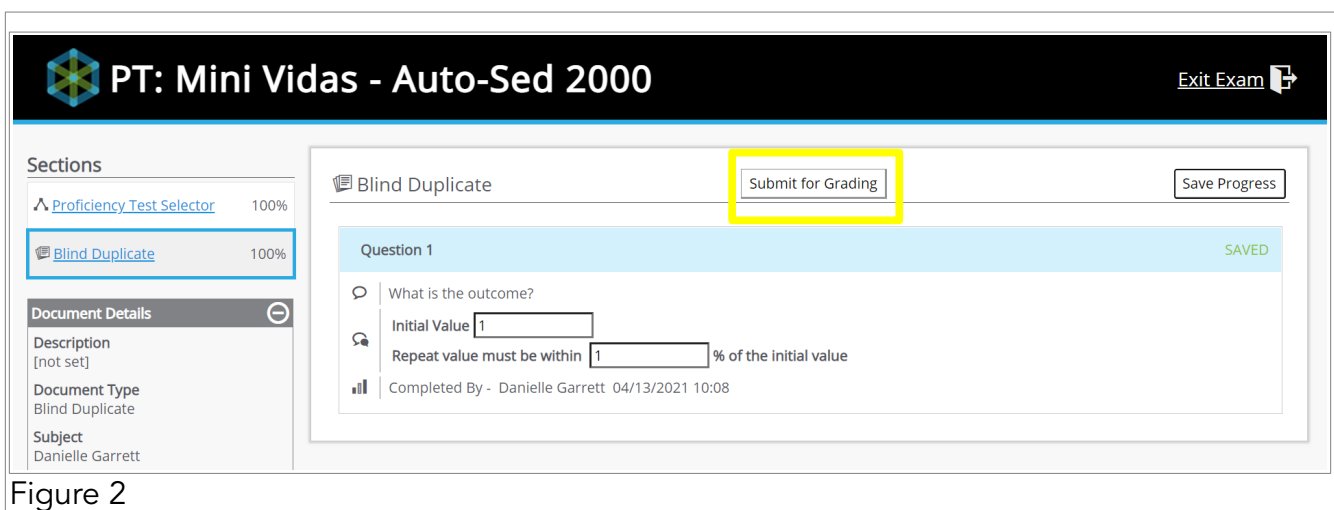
PT: Mini Vidas - Auto-Sed 2000

Exit Exam

Sections

Proficiency Test Selector 100%

Blind Duplicate 100%

Document Details

Description
[not set]

Document Type
Blind Duplicate

Subject
Danielle Garrett

Blind Duplicate

Submit for Grading

Save Progress

Question 1

SAVED

What is the outcome?

Initial Value 1

Repeat value must be within 1 % of the initial value

Completed By - Danielle Garrett 04/13/2021 10:08

Figure 2